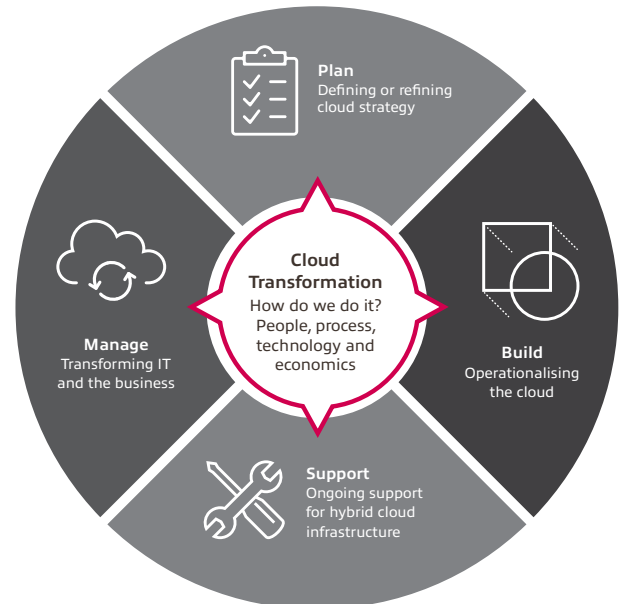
Plan
Defining or refining cloud strategy

Manage
Transforming IT and the business

Cloud Transformation
How do we do it? People, process, technology and economics

Build
Operationalising the cloud

Support
Ongoing support for hybrid cloud infrastructure